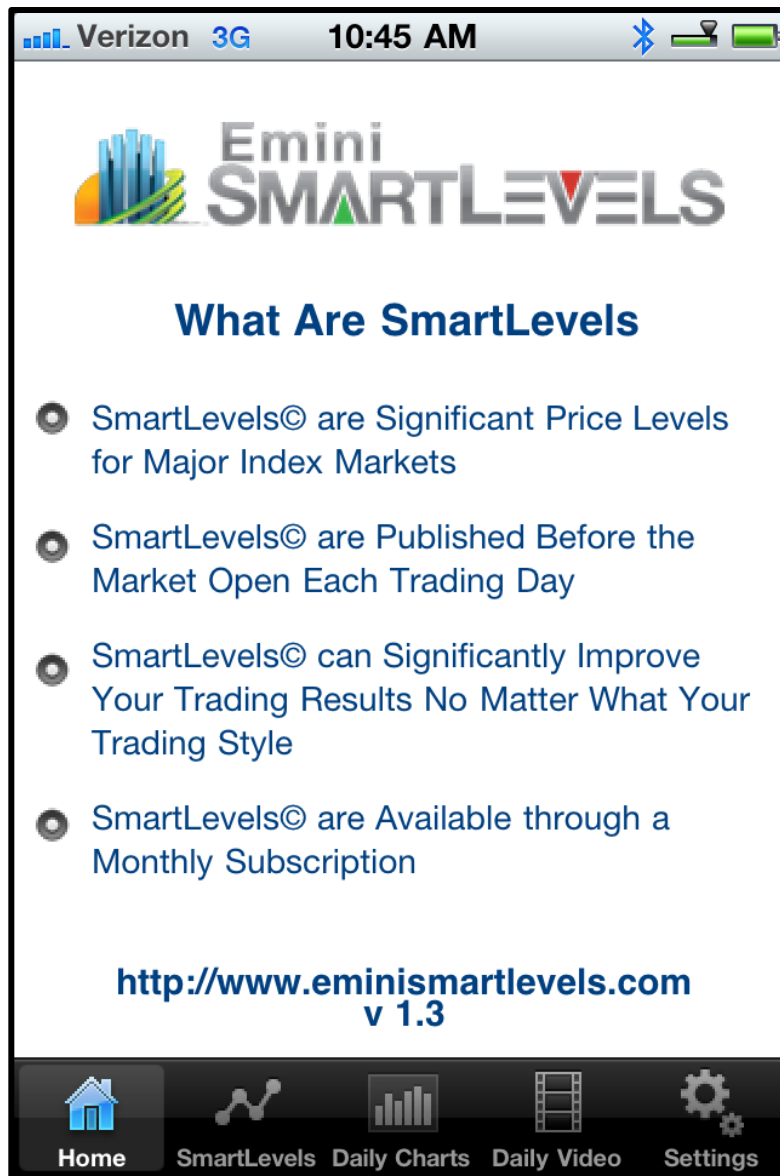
Verizon 3G 10:45 AM

Emini SMARTLEVELS

What Are SmartLevels

SmartLevels© are Significant Price Levels for Major Index Markets

SmartLevels© are Published Before the Market Open Each Trading Day

SmartLevels© can Significantly Improve Your Trading Results No Matter What Your Trading Style

SmartLevels© are Available through a Monthly Subscription

http://www.eminismartlevels.com
v 1.3

Home SmartLevels Daily Charts Daily Video Settings